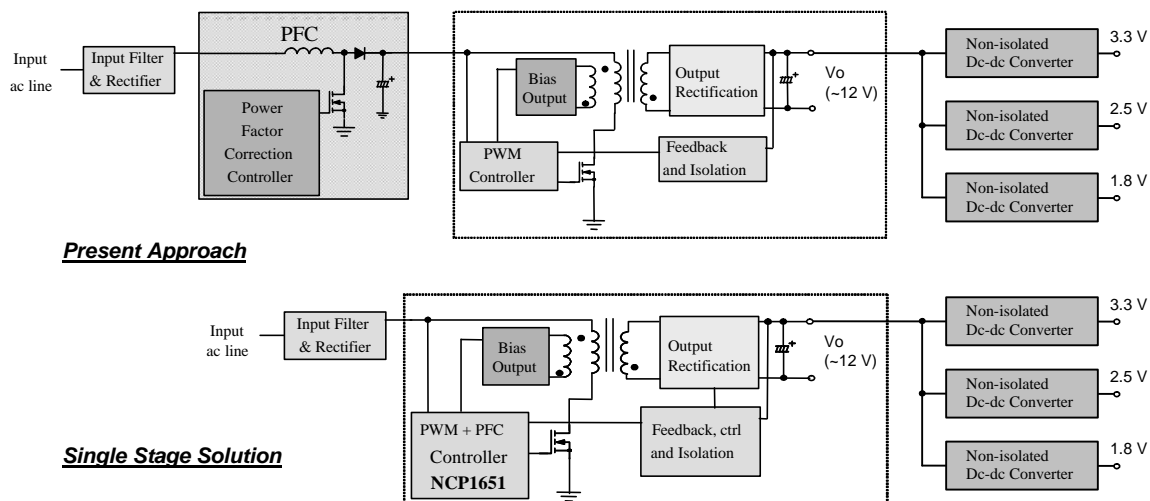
Input ac line

Input Filter & Rectifier

PFC

Power Factor Correction Controller

Bias Output

Output Rectification

Vo (~12 V)

PWM Controller

Feedback and Isolation

Non-isolated Dc-dc Converter

3.3 V

Non-isolated Dc-dc Converter

2.5 V

Non-isolated Dc-dc Converter

1.8 V

Present Approach

Input ac line

Input Filter & Rectifier

Bias Output

Output Rectification

Vo (~12 V)

PWM + PFC Controller NCP1651

Feedback, ctrl and Isolation

Non-isolated Dc-dc Converter

3.3 V

Non-isolated Dc-dc Converter

2.5 V

Non-isolated Dc-dc Converter

1.8 V

Single Stage Solution